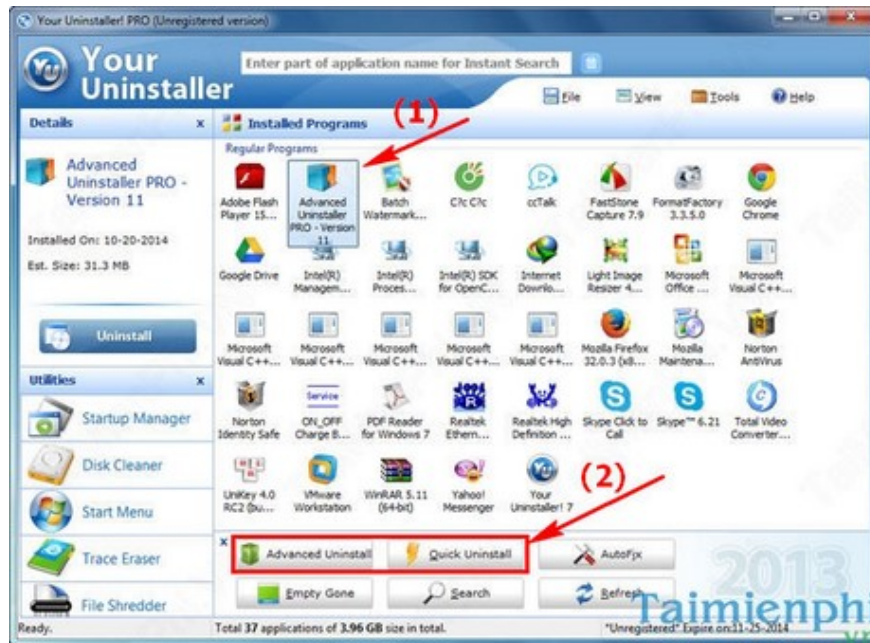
Your Uninstaller! PRO (Unregistered version)

Your Uninstaller

Enter part of application name for Instant Search

File View Tools Help

Details ×

Advanced Uninstaller PRO - Version 11

Installed On: 10-20-2014

Est. Size: 31.3 MB

Uninstall

Utilities ×

Startup Manager

Disk Cleaner

Start Menu

Trace Eraser

File Shredder

Installed Programs

(1)

Regular Programs

Adobe Flash Player 15...

Advanced Uninstaller PRO - Version 11

Batch Watermark...

C?c C?c

ccTalk

FastStone Capture 7.9

FormatFactory 3.3.5.0

Google Chrome

Google Drive

Intel(R) Managem...

Intel(R) Proces...

Intel(R) SDK for OpenC...

Internet Downlo...

Light Image Resizer 4...

Microsoft Office ...

Microsoft Visual C++...

Microsoft Visual C++...

Microsoft Visual C++...

Microsoft Visual C++...

Microsoft Visual C++...

Microsoft Visual C++...

Mozilla Firefox 32.0.3 (x8...

Mozilla Maintena...

Norton AntiVirus

Norton Identity Safe

ON_OFF Charge B...

PDF Reader for Windows 7

Realtek Ethern...

Realtek High Definition ...

Skype Click to Call

Skype™ 6.21

Total Video Converter...

UniKey 4.0 RC2 (bu...

VMware Workstation

WinRAR 5.11 (64-bit)

Yahoo! Messenger

Your Uninstaller! 7

(2)

Advanced Uninstall

Quick Uninstall

AutoFix

Empty Gone

Search

Refresh

2013

Taimienphi

Ready.

Total 37 applications of 3.96 GB size in total.

"Unregistered" Expire on:11-25-2014